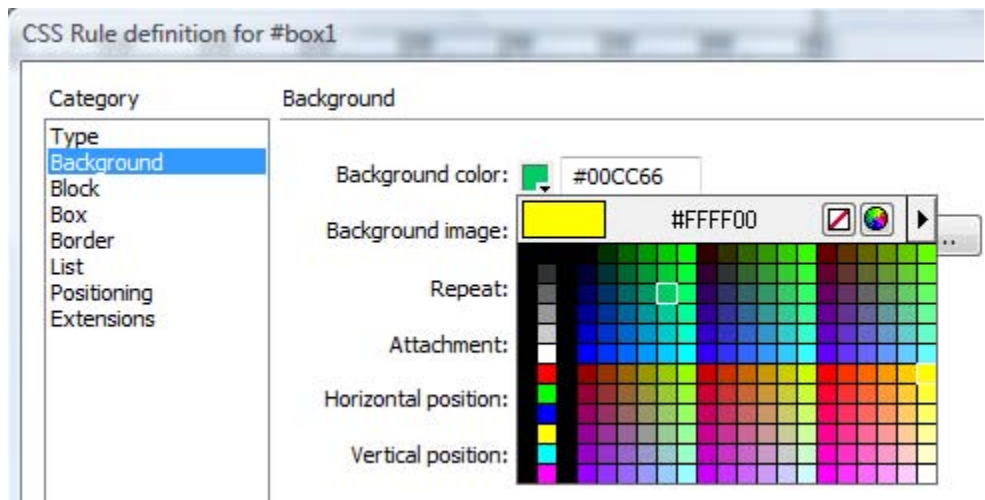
CSS Rule definition for #box1

Category

Type
Background
Block
Box
Border
List
Positioning
Extensions

Background

Background color: #00CC66

Background image:

#FFFF00

...

Repeat:

Attachment:

Horizontal position:

Vertical position: